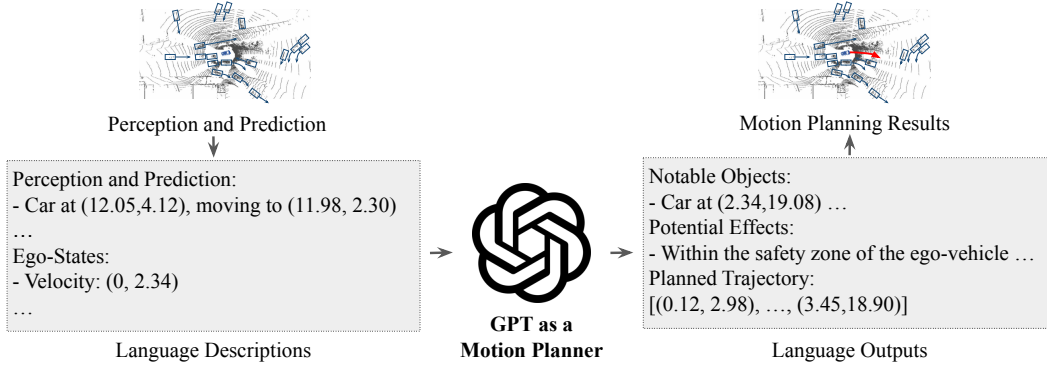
Perception and Prediction

Perception and Prediction:
- Car at (12.05,4.12), moving to (11.98, 2.30)
…
Ego-States:
- Velocity: (0, 2.34)
…

Language Descriptions

GPT as a
Motion Planner

Motion Planning Results

Notable Objects:
- Car at (2.34,19.08) …
Potential Effects:
- Within the safety zone of the ego-vehicle …
Planned Trajectory:
[(0.12, 2.98), …, (3.45,18.90)]

Language Outputs